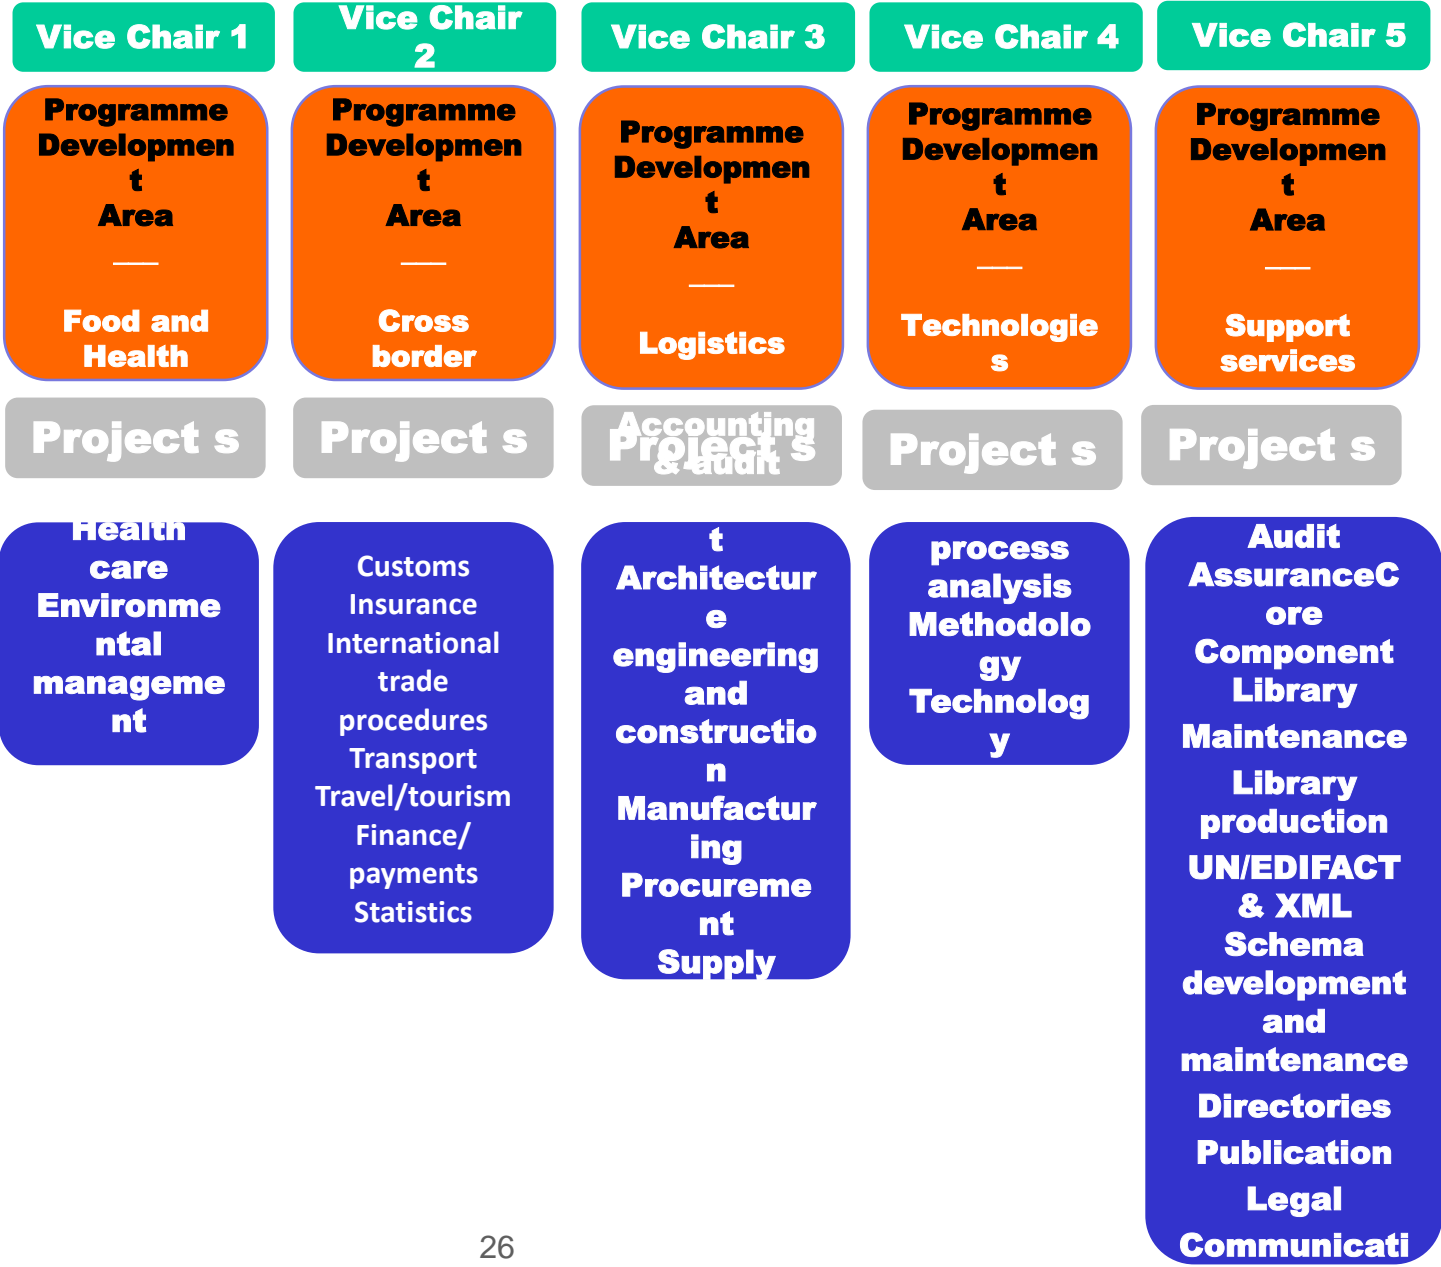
Vice Chair 1

Programme Development Area
___
Food and Health

Project s

Health care
Environmental management

Vice Chair 2

Programme Development Area
___
Cross border

Project s

Customs
Insurance
International trade procedures
Transport
Travel/tourism
Finance/ payments
Statistics

Vice Chair 3

Programme Development Area
___
Logistics

Project s

Accounting & audit
t
Architecture engineering and construction
Manufacturing
Procurement
Supply

Vice Chair 4

Programme Development Area
___
Technologies

Project s

process analysis
Methodology
Technology

Vice Chair 5

Programme Development Area
___
Support services

Project s

Audit
AssuranceCore
Component Library
Maintenance
Library production
UN/EDIFACT & XML
Schema development and maintenance
Directories
Publication
Legal
Communicati

26